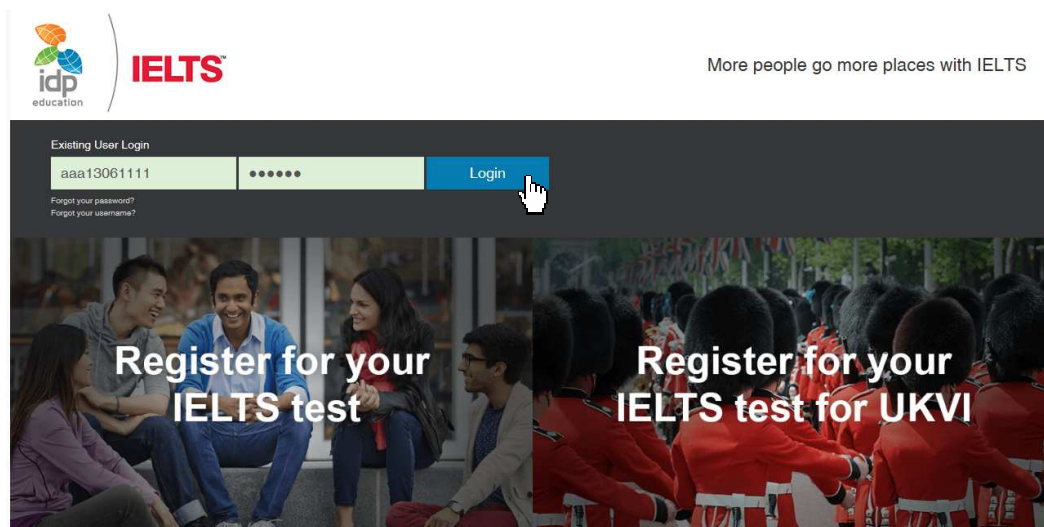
idp education

IELTS™

More people go more places with IELTS

Existing User Login

aaa13061111

••••••

Login

Forgot your password?
Forgot your username?

Register for your IELTS test

Register for your IELTS test for UKVI